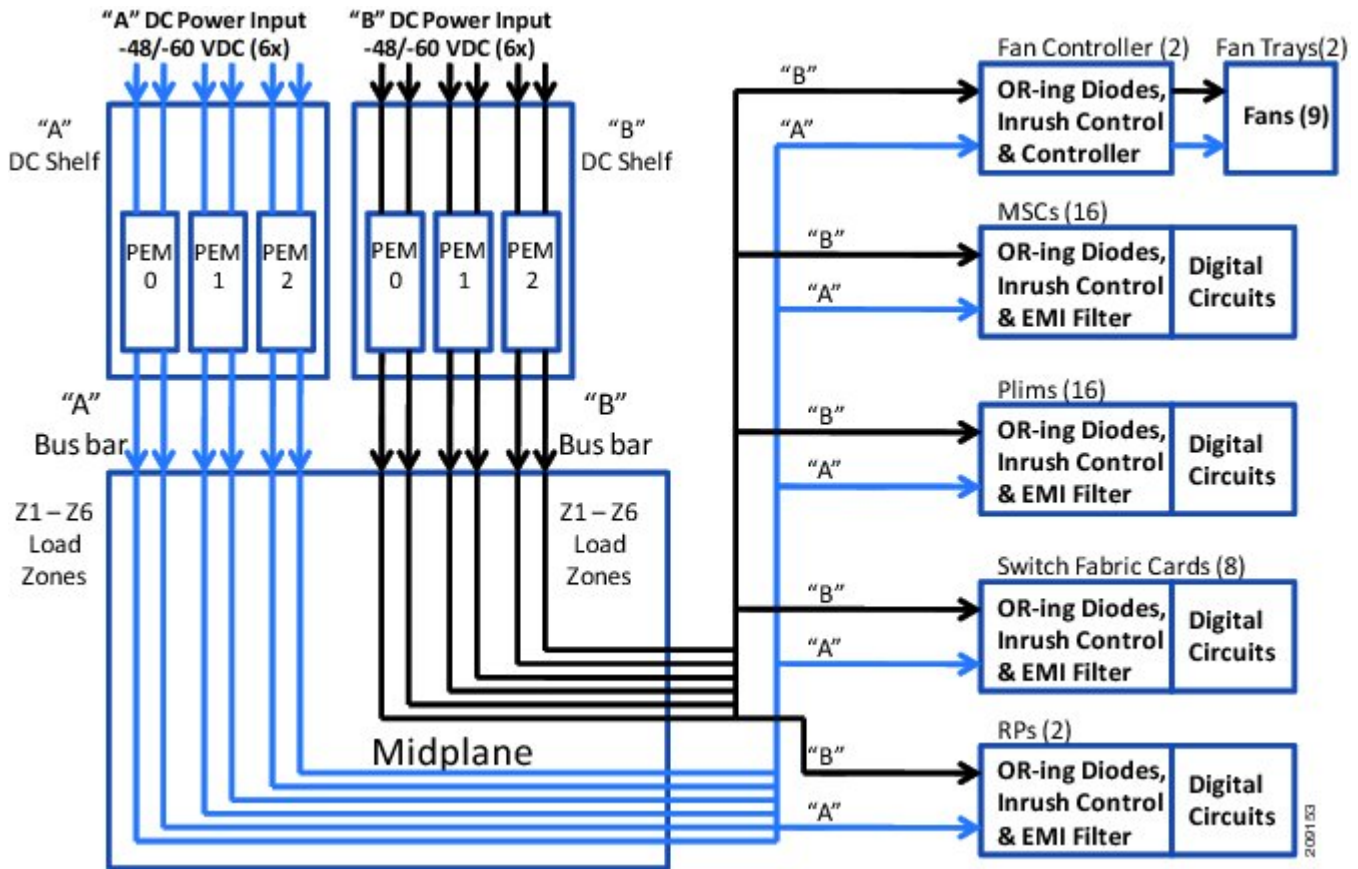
"A" DC Power Input
-48/-60 VDC (6x)

"B" DC Power Input
-48/-60 VDC (6x)

"A"
DC Shelf

"B"
DC Shelf

PEM 0

PEM 1

PEM 2

PEM 0

PEM 1

PEM 2

"A"
Bus bar

"B"
Bus bar

Z1 – Z6
Load
Zones

Z1 – Z6
Load
Zones

Midplane

Fan Controller (2)

Fan Trays(2)

"B"

"A"

OR-ing Diodes,
Inrush Control
& Controller

Fans (9)

MSCs (16)

"B"

"A"

OR-ing Diodes,
Inrush Control
& EMI Filter

Digital
Circuits

Plims (16)

"B"

"A"

OR-ing Diodes,
Inrush Control
& EMI Filter

Digital
Circuits

Switch Fabric Cards (8)

"B"

"A"

OR-ing Diodes,
Inrush Control
& EMI Filter

Digital
Circuits

RPs (2)

"B"

"A"

OR-ing Diodes,
Inrush Control
& EMI Filter

Digital
Circuits

209153